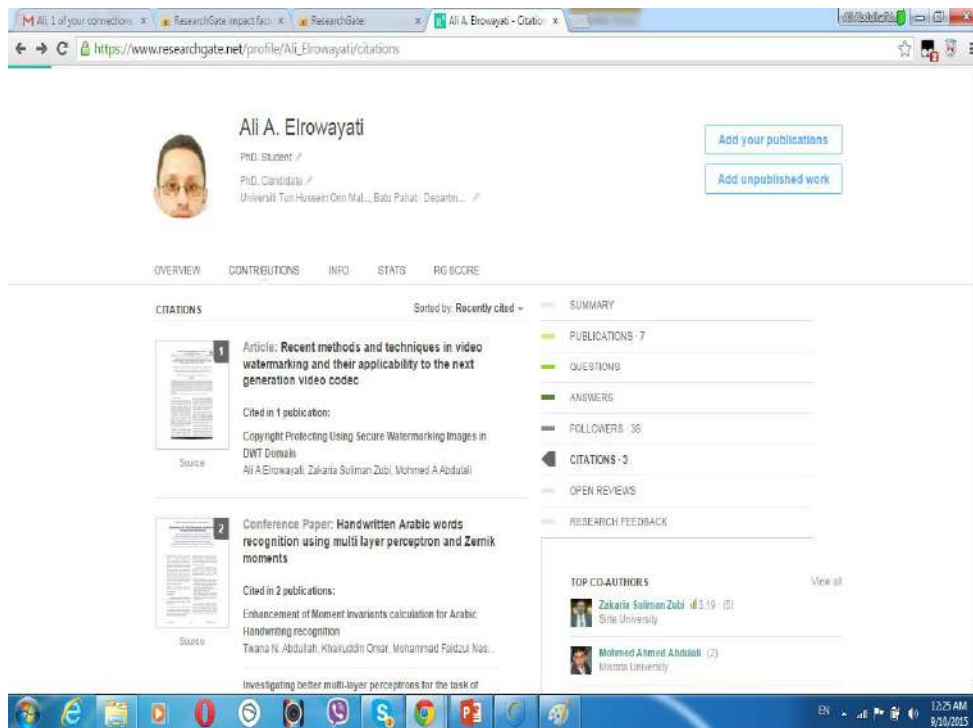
M All 1 of your connections × | ResearchGate impact fact × | ResearchGate × | Ali A. Elrowayati - Citatio ×

https://www.researchgate.net/profile/Ali_Elrowayati/citations

Ali A. Elrowayati

PhD. Student

PhD. Candidate
Universiti Tun Hussein Onn Mal..., Batu Pahat · Departm...

Add your publications

Add unpublished work

OVERVIEW CONTRIBUTIONS INFO STATS RG SCORE

CITATIONS

Sorted by: Recently cited

1

Article: Recent methods and techniques in video watermarking and their applicability to the next generation video codec

Cited in 1 publication:

Copyright Protecting Using Secure Watermarking Images in DWT Domain
Ali A Elrowayati, Zakaria Suliman Zubi, Mohmed A Abdulali

Source

2

Conference Paper: Handwritten Arabic words recognition using multi layer perceptron and Zernik moments

Cited in 2 publications:

Enhancement of Moment invariants calculation for Arabic Handwriting recognition
Twana N. Abdullah, Khairuddin Omar, Mohammad Faidzul Nas...

Investigating better multi-layer perceptrons for the task of

Source

SUMMARY

PUBLICATIONS · 7

QUESTIONS

ANSWERS

FOLLOWERS · 36

CITATIONS · 3

OPEN REVIEWS

RESEARCH FEEDBACK

TOP CO-AUTHORS

View all

Zakaria Suliman Zubi 3.19 · (5)
Sirte University

Mohmed Ahmed Abdulali (2)
Misrata University

EN 12:25 AM 9/10/2015